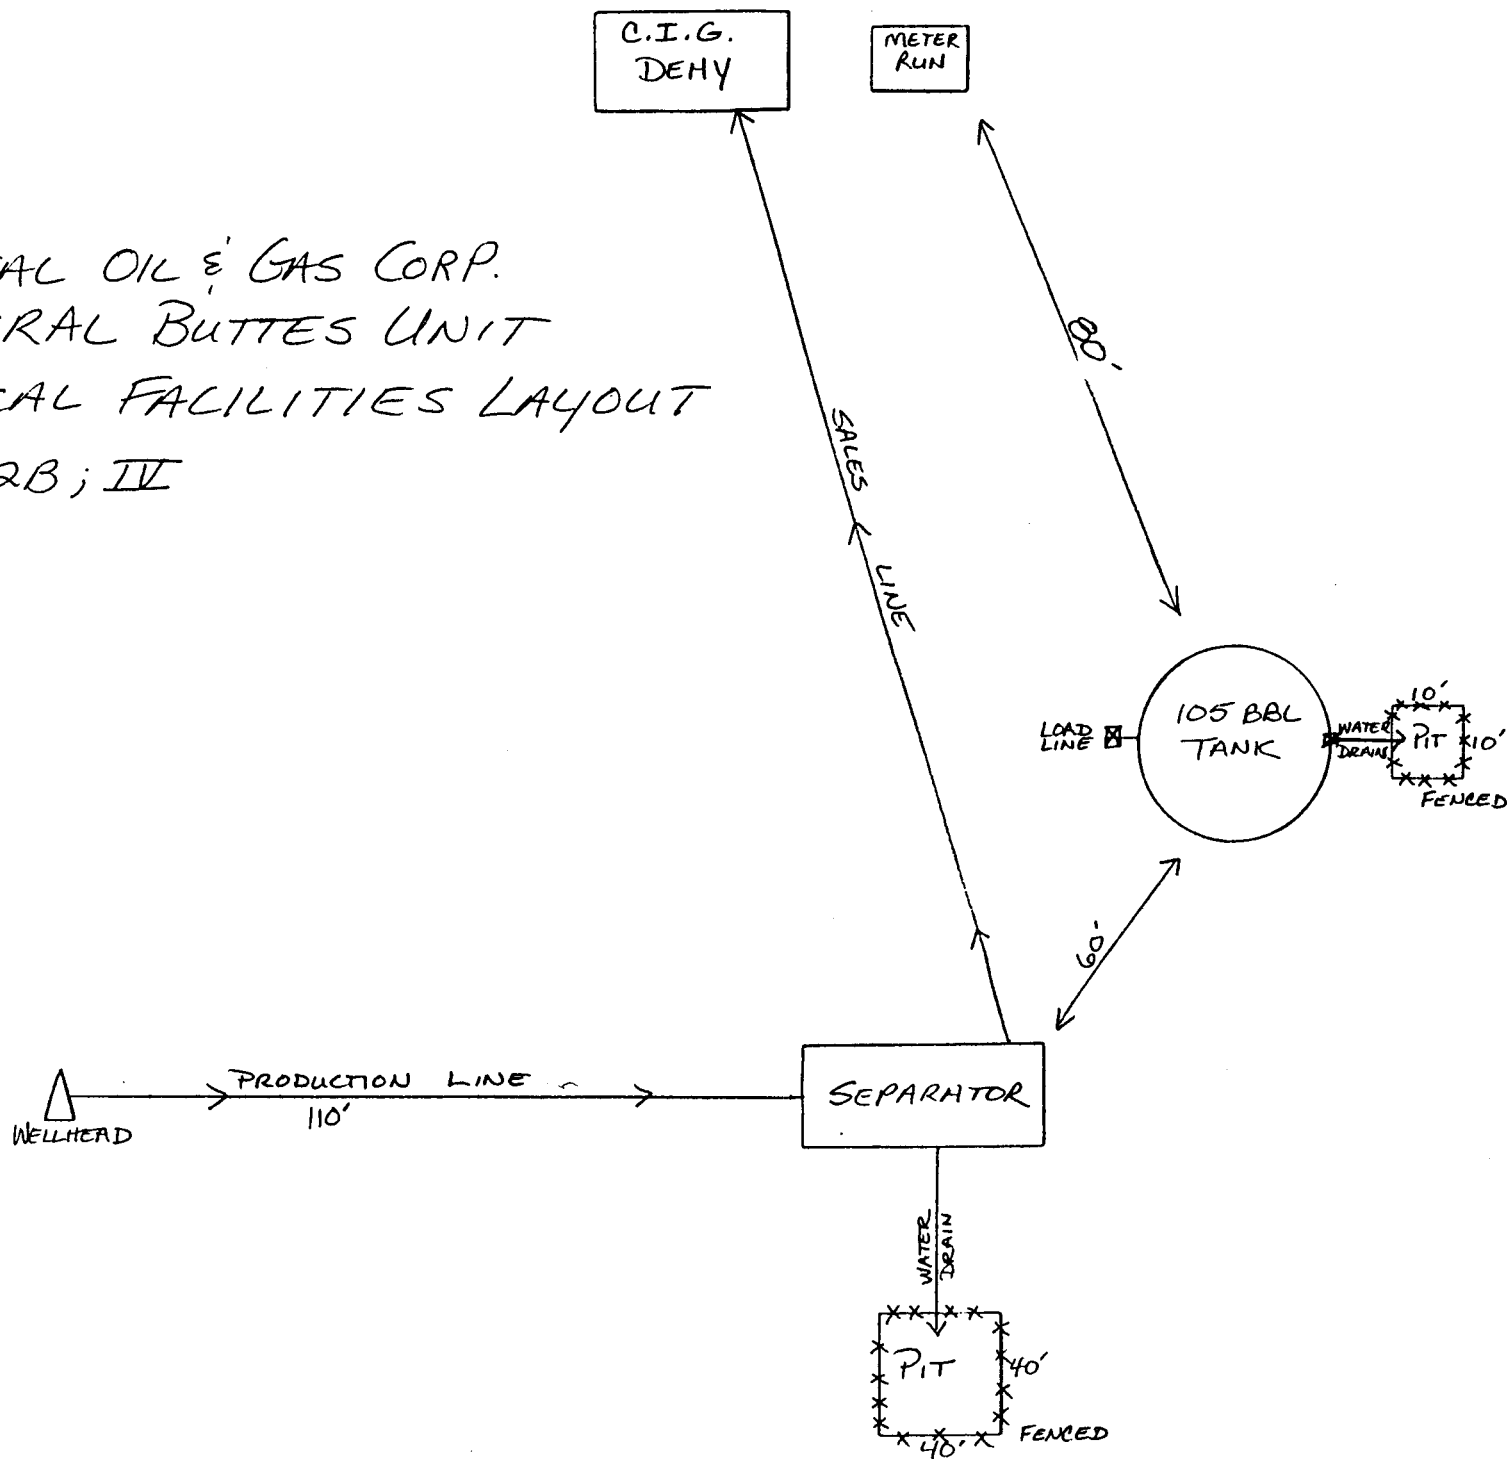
C.I.G. DEHY

METER RUN

AL OIL & GAS CORP.
RAL BUTTES UNIT
CAL FACILITIES LAYOUT
2B; IV

80'

SALES LINE

LOAD LINE

105 BBL TANK

WATER DRAIN

PIT

10'

10'

FENCED

60'

WELLHEAD

PRODUCTION LINE

110'

SEPARATOR

WATER DRAIN

PIT

40'

40'

FENCED